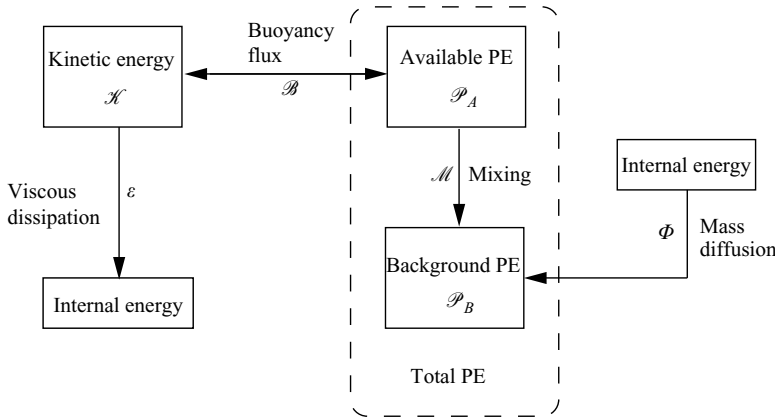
Kinetic energy
$\mathscr{K}$

Buoyancy flux
$\mathscr{B}$

Available PE
$\mathscr{P}_A$

Viscous dissipation
$\varepsilon$

$\mathscr{M}$ Mixing

Internal energy

$\Phi$ Mass diffusion

Background PE
$\mathscr{P}_B$

Internal energy

Total PE